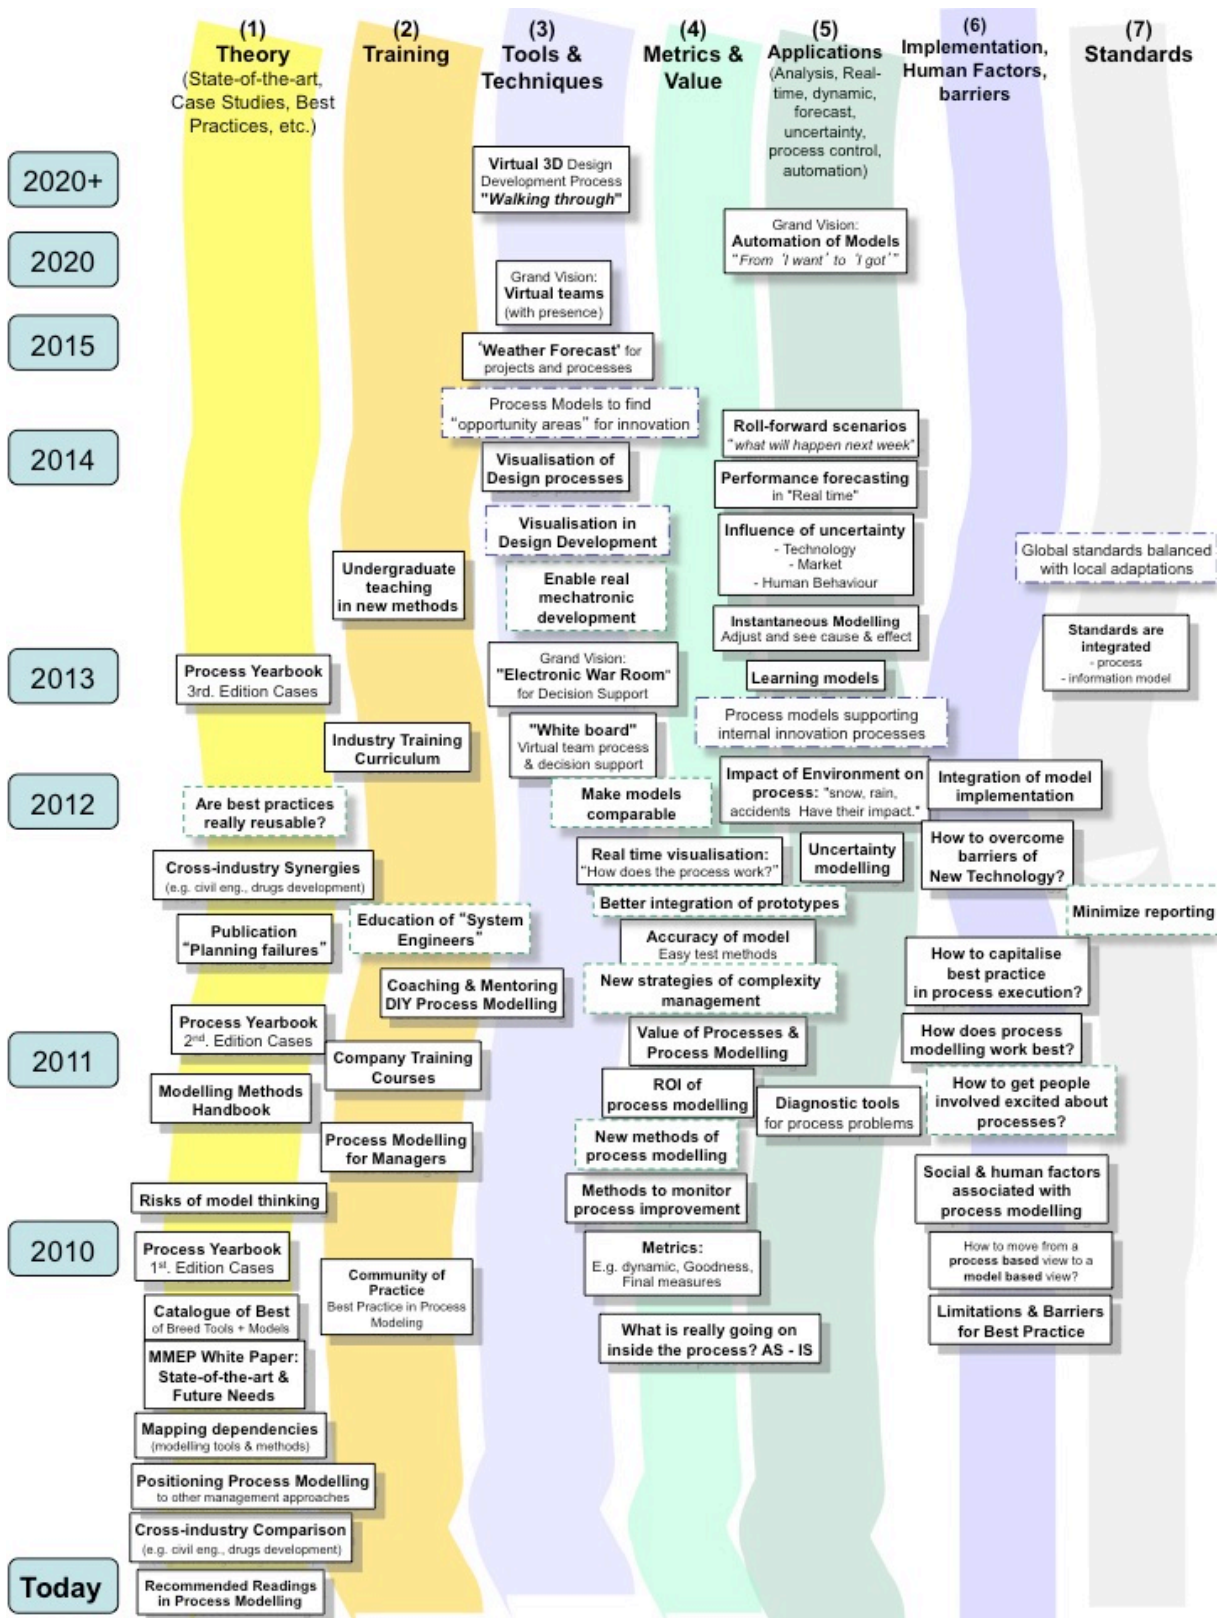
(1)
Theory
(State-of-the-art, Case Studies, Best Practices, etc.)

(2)
Training

(3)
Tools & Techniques

(4)
Metrics & Value

(5)
Applications
(Analysis, Real-time, dynamic, forecast, uncertainty, process control, automation)

(6)
Implementation, Human Factors, barriers

(7)
Standards

2020+
2020
2015
2014
2013
2012
2011
2010
Today

Virtual 3D Design Development Process "Walking through"

Grand Vision: Automation of Models "From 'I want' to 'I got'"

Grand Vision: Virtual teams (with presence)

'Weather Forecast' for projects and processes

Process Models to find "opportunity areas" for innovation

Roll-forward scenarios "what will happen next week"

Visualisation of Design processes

Performance forecasting in "Real time"

Visualisation in Design Development

Influence of uncertainty
- Technology
- Market
- Human Behaviour

Global standards balanced with local adaptations

Undergraduate teaching in new methods

Enable real mechatronic development

Instantaneous Modelling Adjust and see cause & effect

Standards are integrated
- process
- information model

Process Yearbook 3rd. Edition Cases

Grand Vision: "Electronic War Room" for Decision Support

Learning models

Industry Training Curriculum

"White board" Virtual team process & decision support

Process models supporting internal innovation processes

Impact of Environment on process: "snow, rain, accidents Have their impact."

Integration of model implementation

Are best practices really reusable?

Make models comparable

How to overcome barriers of New Technology?

Cross-industry Synergies (e.g. civil eng., drugs development)

Real time visualisation: "How does the process work?"

Uncertainty modelling

Better integration of prototypes

Minimize reporting

Publication "Planning failures"

Education of "System Engineers"

Accuracy of model Easy test methods

How to capitalise best practice in process execution?

Coaching & Mentoring DIY Process Modelling

New strategies of complexity management

Process Yearbook 2nd. Edition Cases

Value of Processes & Process Modelling

How does process modelling work best?

Company Training Courses

Modelling Methods Handbook

ROI of process modelling

Diagnostic tools for process problems

How to get people involved excited about processes?

Process Modelling for Managers

New methods of process modelling

Risks of model thinking

Methods to monitor process improvement

Social & human factors associated with process modelling

Process Yearbook 1st. Edition Cases

Community of Practice Best Practice in Process Modeling

Metrics: E.g. dynamic, Goodness, Final measures

How to move from a process based view to a model based view?

Catalogue of Best of Breed Tools + Models

Limitations & Barriers for Best Practice

What is really going on inside the process? AS - IS

MMEP White Paper: State-of-the-art & Future Needs

Mapping dependencies (modelling tools & methods)

Positioning Process Modelling to other management approaches

Cross-industry Comparison (e.g. civil eng., drugs development)

Recommended Readings in Process Modelling